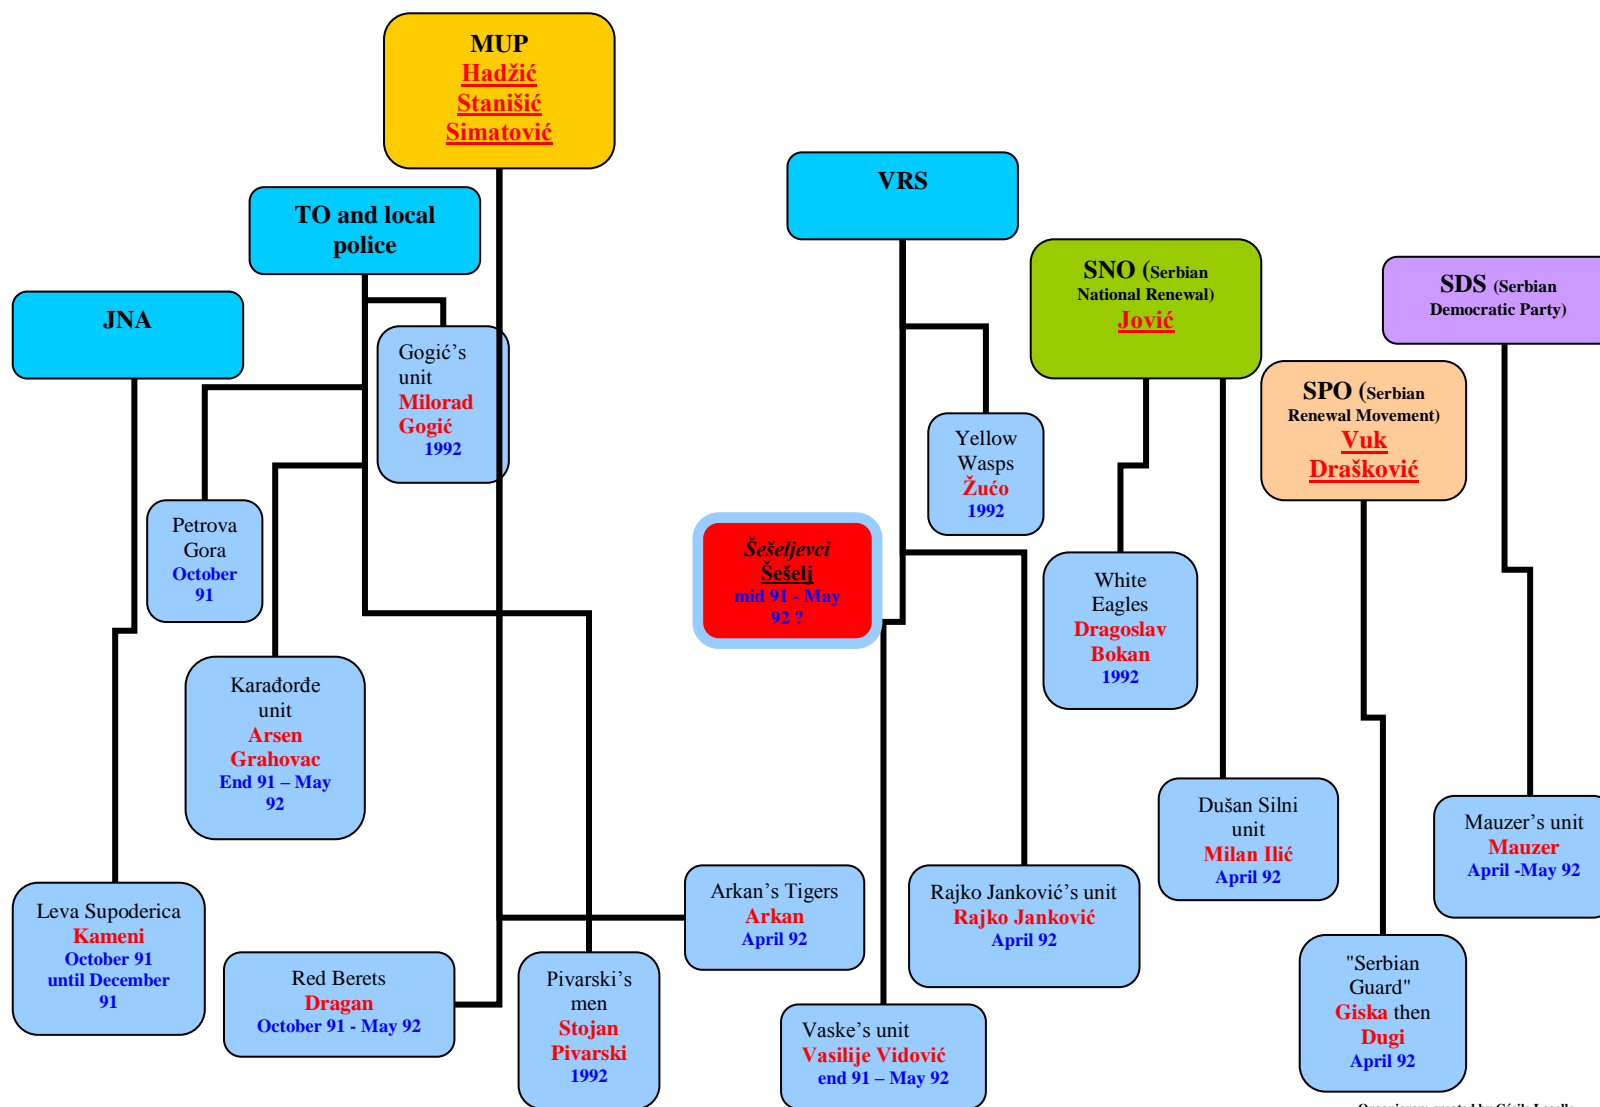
MUP
Hadžić
Stanišić
Simatović

TO and local police

JNA

Gogić's unit
Milorad Gogić
1992

Petrova Gora
October 91

Karađorđe unit
Arsen Grahovac
End 91 – May 92

Leva Supoderica
Kameni
October 91 until December 91

Red Berets
Dragan
October 91 - May 92

Pivarski's men
Stojan Pivarski
1992

Arkan's Tigers
Arkan
April 92

VRS

Yellow Wasps
Žućo
1992

Šešeljevci
Šešelj
mid 91 - May 92 ?

Vaske's unit
Vasilije Vidović
end 91 – May 92

Rajko Janković's unit
Rajko Janković
April 92

SNO (Serbian National Renewal)
Jović

White Eagles
Dragoslav Bokan
1992

Dušan Silni unit
Milan Ilić
April 92

SPO (Serbian Renewal Movement)
Vuk Drašković

"Serbian Guard"
Giska then Dugi
April 92

SDS (Serbian Democratic Party)

Mauzer's unit
Mauzer
April -May 92

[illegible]